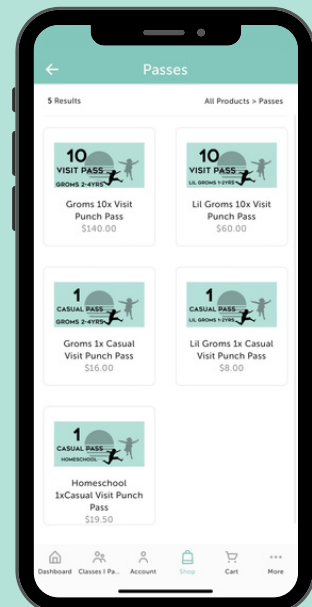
Passes

5 Results

All Products > Passes

10
VISIT PASS
GROMS 2-4YRS

Groms 10x Visit Punch Pass
$140.00

10
VISIT PASS
LIL GROMS 1-2YRS

Lil Groms 10x Visit Punch Pass
$60.00

1
CASUAL PASS
GROMS 2-4YRS

Groms 1x Casual Visit Punch Pass
$16.00

1
CASUAL PASS
LIL GROMS 1-2YRS

Lil Groms 1x Casual Visit Punch Pass
$8.00

1
CASUAL PASS
HOMESCHOOL

Homeschool 1xCasual Visit Punch Pass
$19.50

Dashboard
Classes | Pa...
Account
Shop
Cart
More